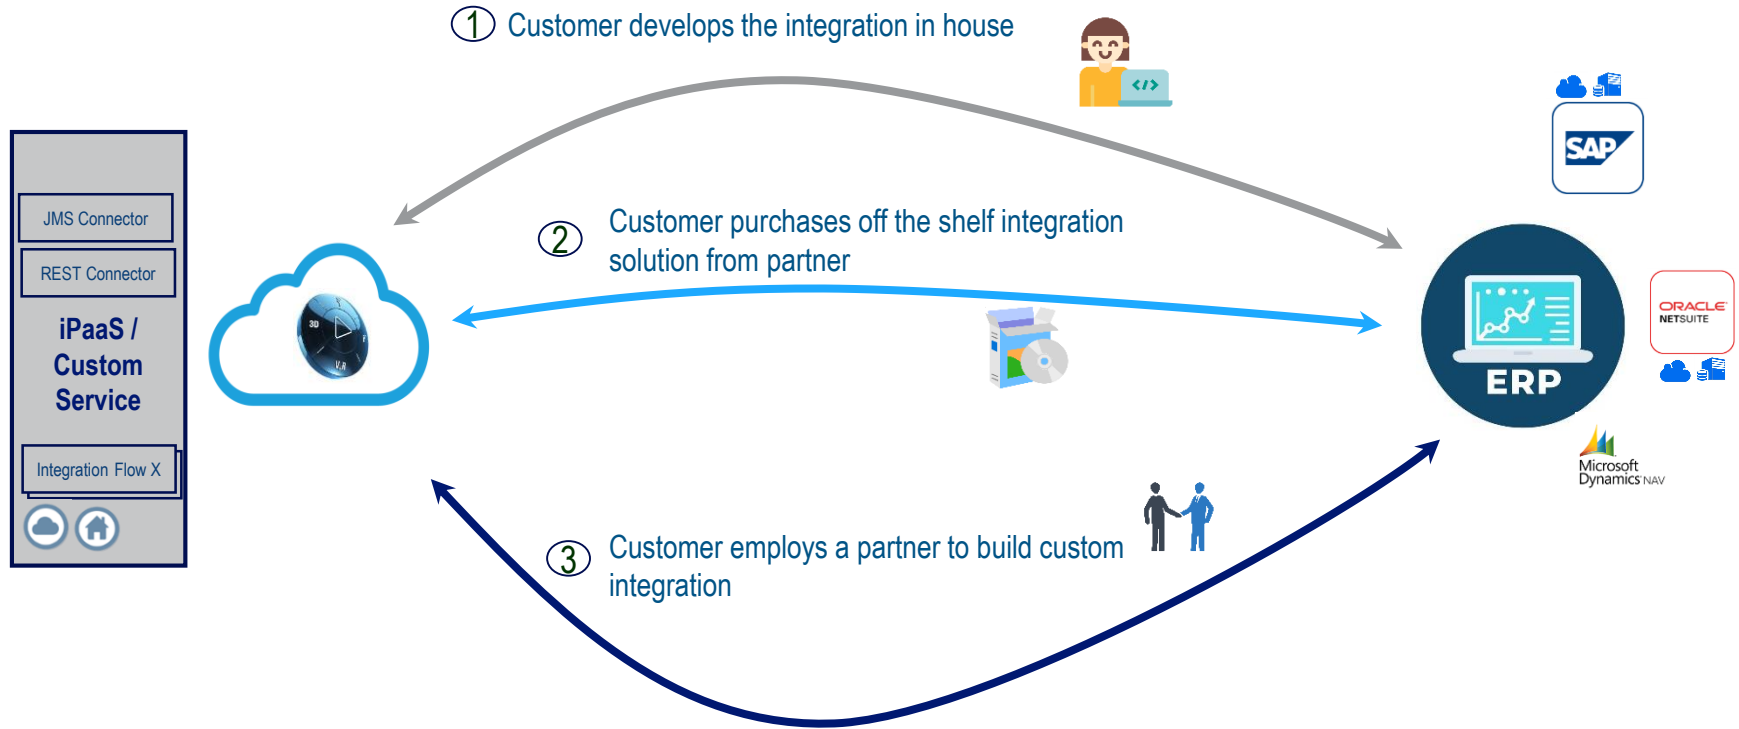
1 Customer develops the integration in house

</>

JMS Connector

REST Connector

iPaaS / Custom Service

Integration Flow X

3D

V.R

2 Customer purchases off the shelf integration solution from partner

SAP

ERP

ORACLE NETSUITE

Microsoft Dynamics NAV

3 Customer employs a partner to build custom integration